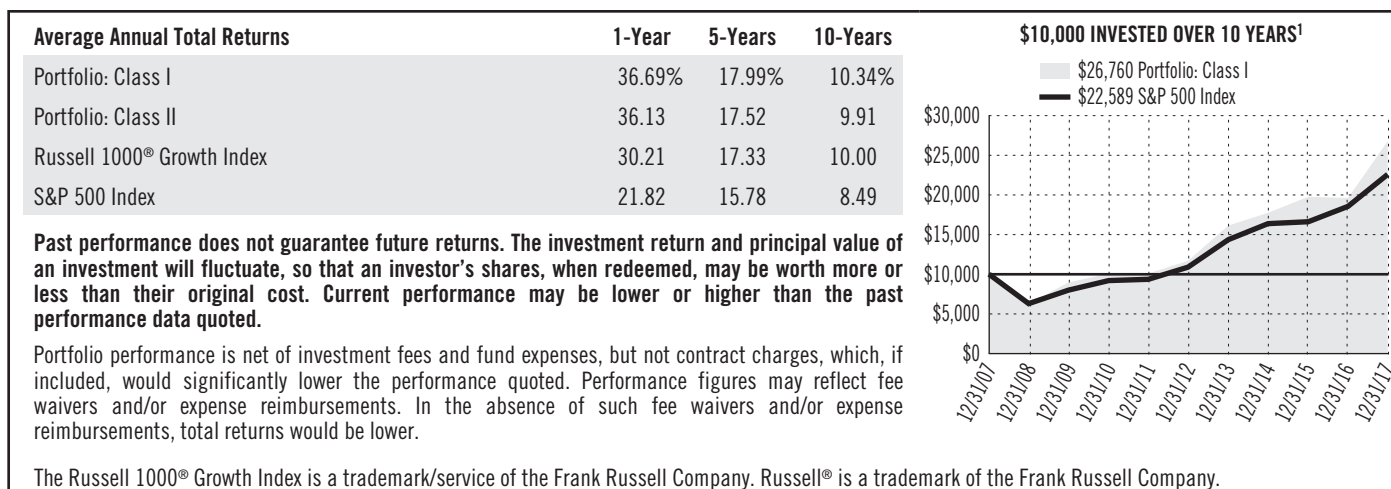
| Average Annual Total Returns | 1-Year | 5-Years | 10-Years |
|---|---|---|---|
| Portfolio: Class I | 36.69% | 17.99% | 10.34% |
| Portfolio: Class II | 36.13 | 17.52 | 9.91 |
| Russell 1000® Growth Index | 30.21 | 17.33 | 10.00 |
| S&P 500 Index | 21.82 | 15.78 | 8.49 |

**Past performance does not guarantee future returns. The investment return and principal value of an investment will fluctuate, so that an investor's shares, when redeemed, may be worth more or less than their original cost. Current performance may be lower or higher than the past performance data quoted.**

Portfolio performance is net of investment fees and fund expenses, but not contract charges, which, if included, would significantly lower the performance quoted. Performance figures may reflect fee waivers and/or expense reimbursements. In the absence of such fee waivers and/or expense reimbursements, total returns would be lower.

$10,000 INVESTED OVER 10 YEARS$^1$

$26,760 Portfolio: Class I
$22,589 S&P 500 Index

$30,000
$25,000
$20,000
$15,000
$10,000
$5,000
$0

12/31/07 12/31/08 12/31/09 12/31/10 12/31/11 12/31/12 12/31/13 12/31/14 12/31/15 12/31/16 12/31/17

The Russell 1000® Growth Index is a trademark/service of the Frank Russell Company. Russell® is a trademark of the Frank Russell Company.